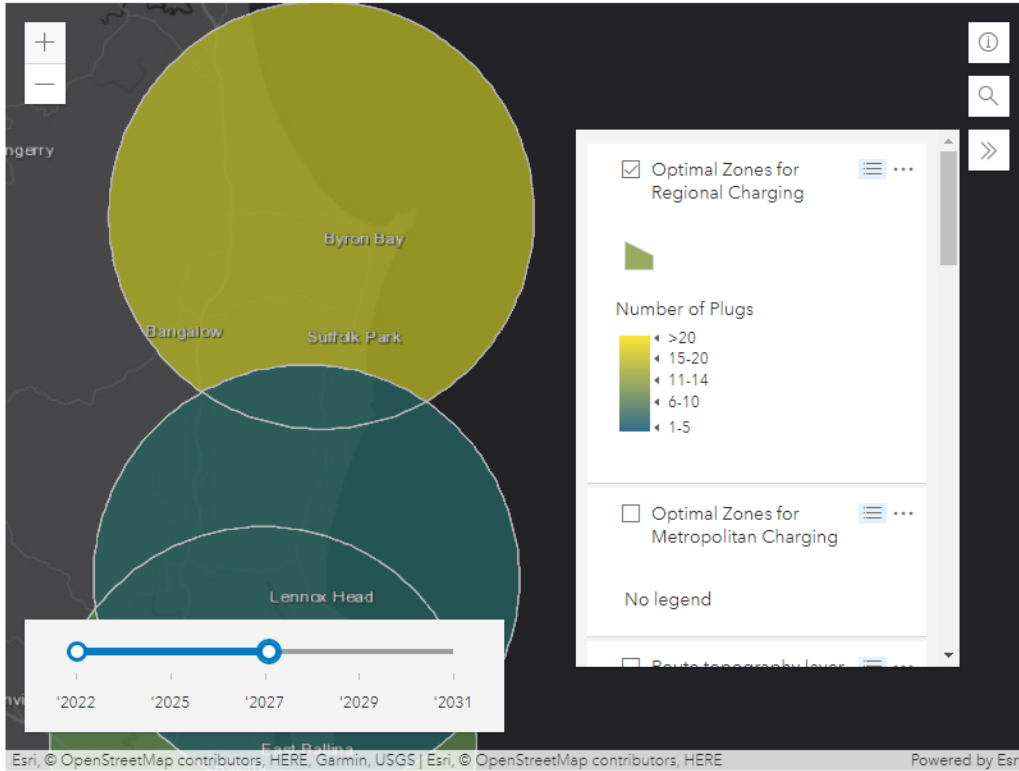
+
—
ngerry
Byron Bay
Bangalow
Suffolk Park
Lennox Head
East Ballina
'2022 '2025 '2027 '2029 '2031

Optimal Zones for Regional Charging

Number of Plugs
>20
15-20
11-14
6-10
1-5

Optimal Zones for Metropolitan Charging

No legend

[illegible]

Esri, © OpenStreetMap contributors, HERE, Garmin, USGS | Esri, © OpenStreetMap contributors, HERE
Powered by Esr